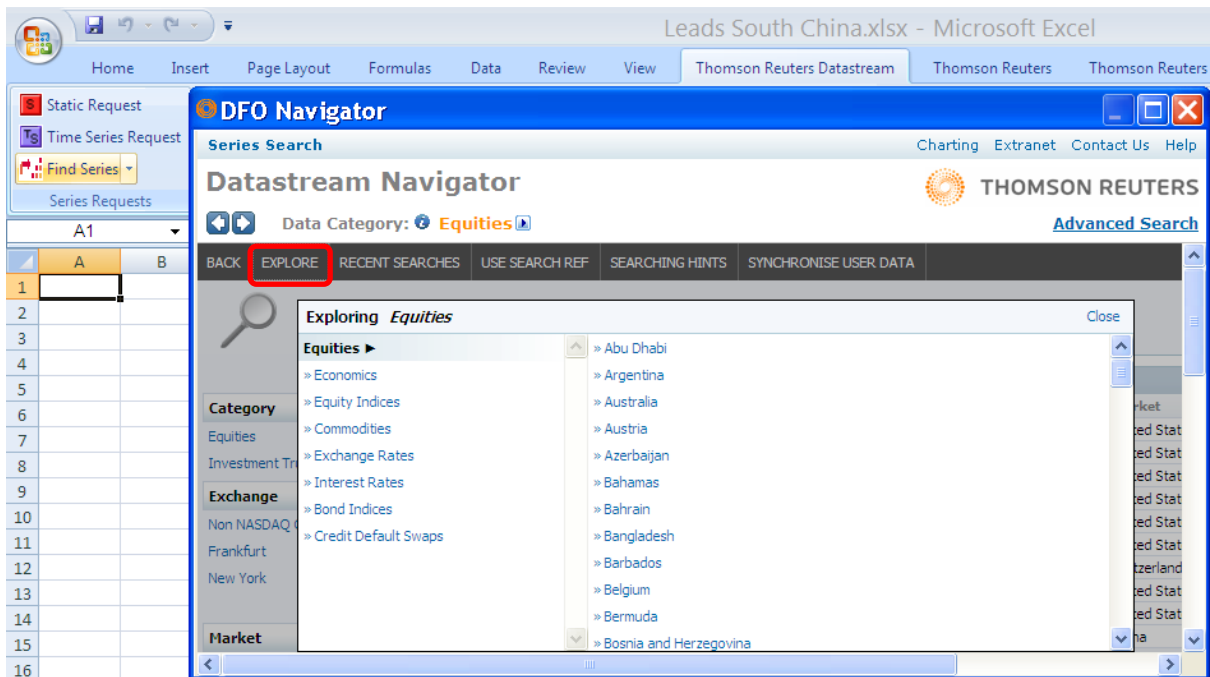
Leads South China.xlsx - Microsoft Excel

Home Insert Page Layout Formulas Data Review View Thomson Reuters Datastream Thomson Reuters Thomson Reuters

Static Request
Time Series Request
Find Series
Series Requests

A1

| | A | B |
|---|---|---|
| 1 | | |
| 2 | | |
| 3 | | |
| 4 | | |
| 5 | | |
| 6 | | |
| 7 | | |
| 8 | | |
| 9 | | |
| 10 | | |
| 11 | | |
| 12 | | |
| 13 | | |
| 14 | | |
| 15 | | |
| 16 | | |

DFO Navigator

Series Search

Charting Extranet Contact Us Help

Datastream Navigator

THOMSON REUTERS

Data Category: Equities

Advanced Search

BACK EXPLORE RECENT SEARCHES USE SEARCH REF SEARCHING HINTS SYNCHRONISE USER DATA

Category
Equities
Investment Tr
Exchange
Non NASDAQ
Frankfurt
New York
Market

Exploring Equities

Close

Equities ►
» Economics
» Equity Indices
» Commodities
» Exchange Rates
» Interest Rates
» Bond Indices
» Credit Default Swaps

» Abu Dhabi
» Argentina
» Australia
» Austria
» Azerbaijan
» Bahamas
» Bahrain
» Bangladesh
» Barbados
» Belgium
» Bermuda
» Bosnia and Herzegovina

rket
ted Stat
ted Stat
ted Stat
ted Stat
ted Stat
ted Stat
tzerland
ted Stat
ted Stat
na